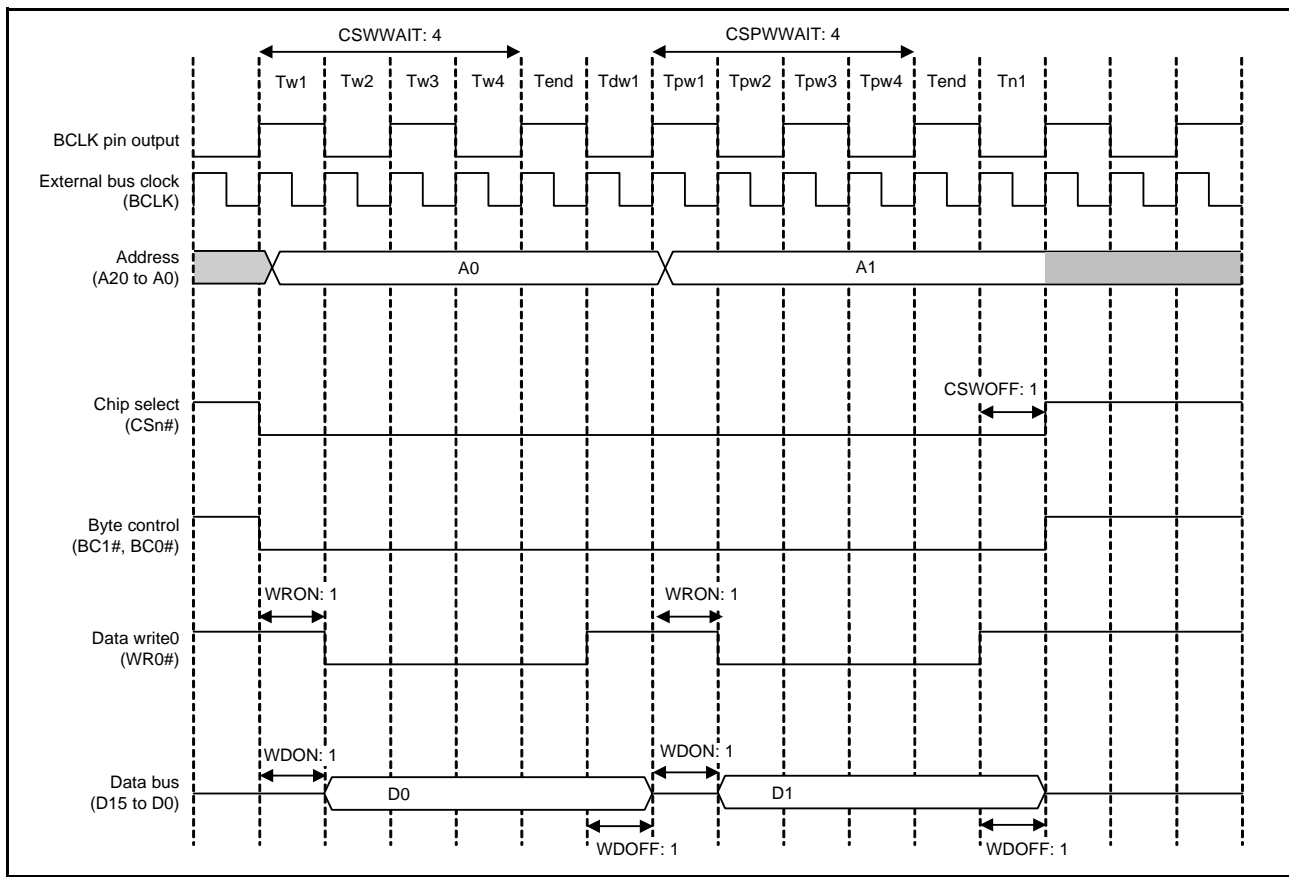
CSWWAIT: 4

CSPWWAIT: 4

Tw1 Tw2 Tw3 Tw4 Tend Tdw1 Tpw1 Tpw2 Tpw3 Tpw4 Tend Tn1

BCLK pin output

External bus clock (BCLK)

Address (A20 to A0)

A0

A1

CSWOFF: 1

Chip select (CSn#)

Byte control (BC1#, BC0#)

WRON: 1

WRON: 1

Data write0 (WR0#)

WDON: 1

WDON: 1

Data bus (D15 to D0)

D0

D1

WDOFF: 1

WDOFF: 1